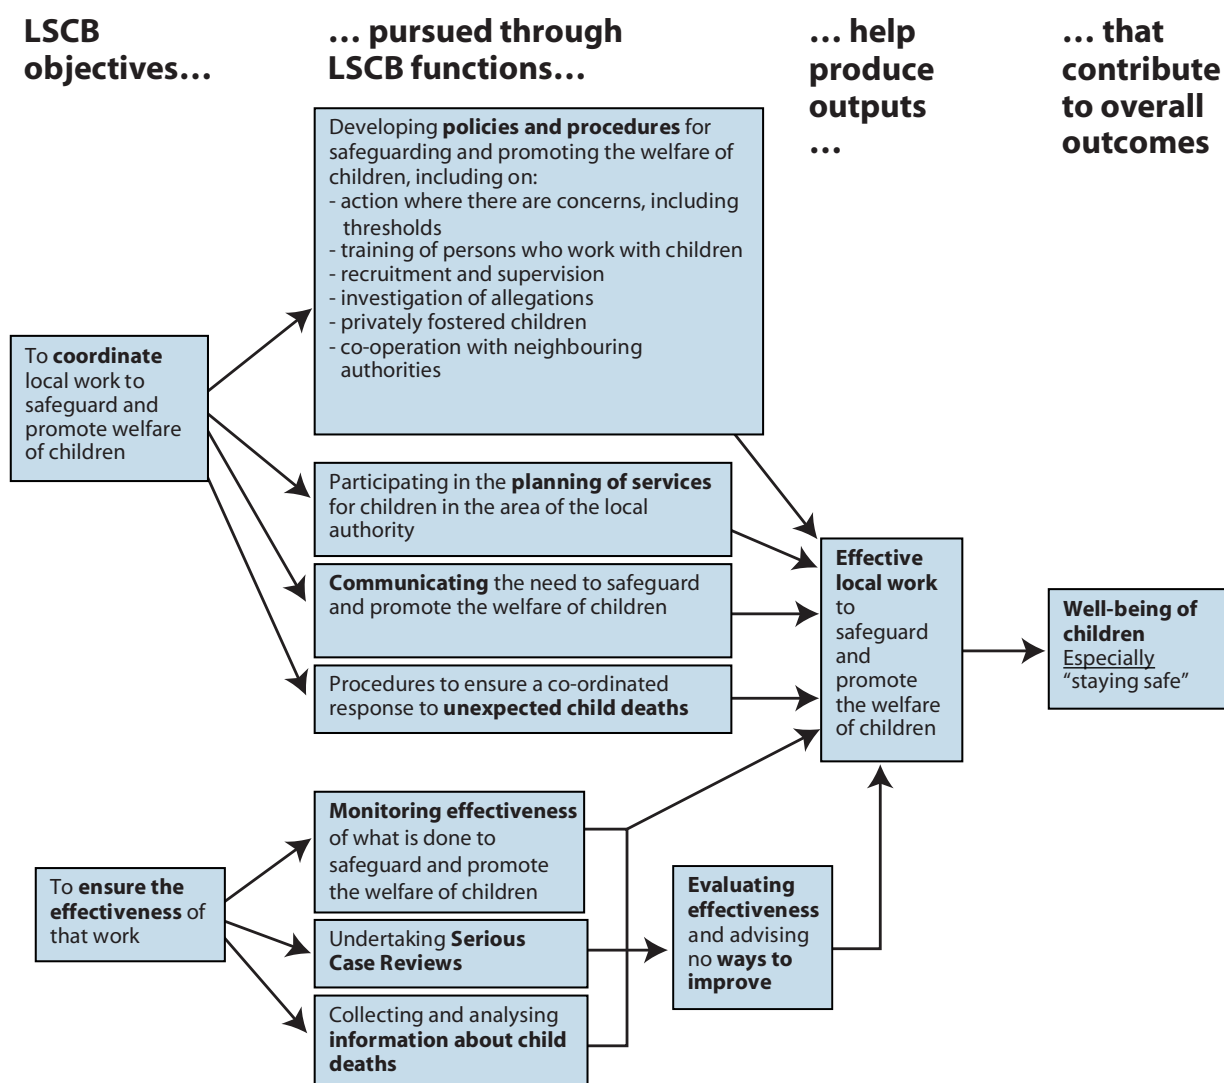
LSCB objectives…

… pursued through LSCB functions…

… help produce outputs …

… that contribute to overall outcomes

Developing policies and procedures for safeguarding and promoting the welfare of children, including on:
- action where there are concerns, including thresholds
- training of persons who work with children
- recruitment and supervision
- investigation of allegations
- privately fostered children
- co-operation with neighbouring authorities

To coordinate local work to safeguard and promote welfare of children

Participating in the planning of services for children in the area of the local authority

Communicating the need to safeguard and promote the welfare of children

Procedures to ensure a co-ordinated response to unexpected child deaths

Effective local work to safeguard and promote the welfare of children

Well-being of children
Especially
"staying safe"

Monitoring effectiveness of what is done to safeguard and promote the welfare of children

To ensure the effectiveness of that work

Undertaking Serious Case Reviews

Evaluating effectiveness and advising no ways to improve

Collecting and analysing information about child deaths